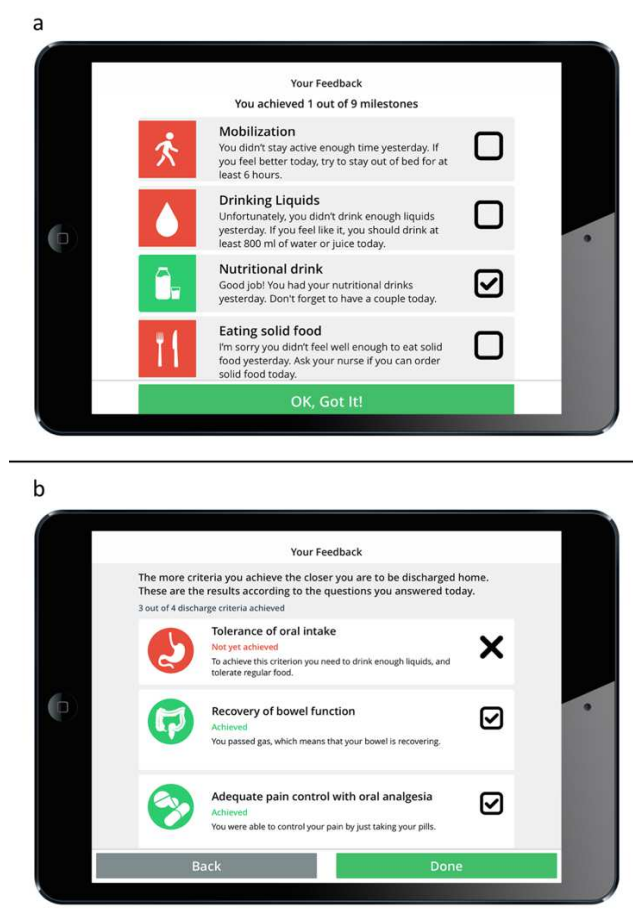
a

Your Feedback

You achieved 1 out of 9 milestones

Mobilization
You didn't stay active enough time yesterday. If you feel better today, try to stay out of bed for at least 6 hours.

Drinking Liquids
Unfortunately, you didn't drink enough liquids yesterday. If you feel like it, you should drink at least 800 ml of water or juice today.

Nutritional drink
Good job! You had your nutritional drinks yesterday. Don't forget to have a couple today.

Eating solid food
I'm sorry you didn't feel well enough to eat solid food yesterday. Ask your nurse if you can order solid food today.

OK, Got It!

b

Your Feedback

The more criteria you achieve the closer you are to be discharged home. These are the results according to the questions you answered today.

3 out of 4 discharge criteria achieved

Tolerance of oral intake
Not yet achieved
To achieve this criterion you need to drink enough liquids, and tolerate regular food.

Recovery of bowel function
Achieved
You passed gas, which means that your bowel is recovering.

Adequate pain control with oral analgesia
Achieved
You were able to control your pain by just taking your pills.

Back

Done